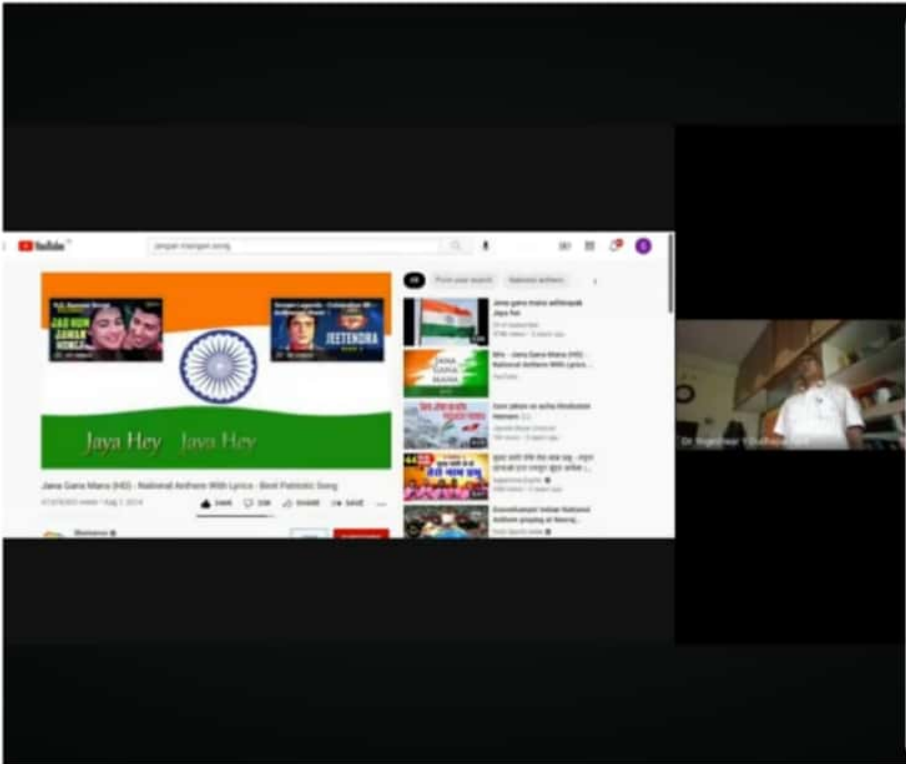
YouTube

Jaya Hey Jaya Hey

JEETENDRA

Jana Gana Mana (HD) - National Anthem With Lyrics - Best Patriotic Song

SHARE SAVE

All From your search National anthem

Jana gana mana adhinayak Jaya hai

Jana Gana Mana (HD) - National Anthem With Lyrics

Dr. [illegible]